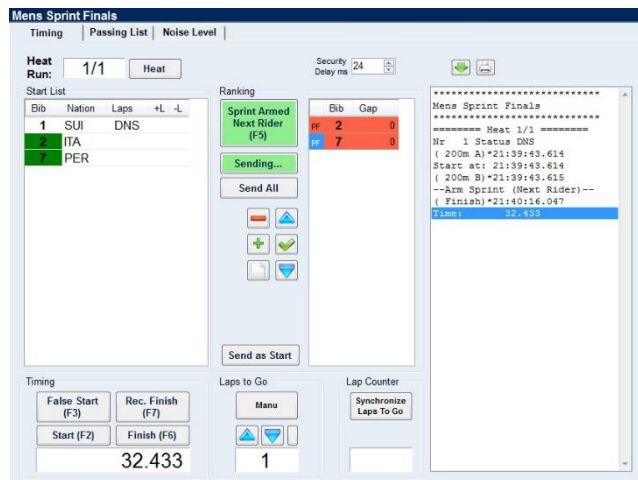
Mens Sprint Finals

Timing | Passing List | Noise Level

Heat Run: 1/1 Heat

Security Delay ms 24

Start List

| Bib | Nation | Laps | +L | -L |
|---|---|---|---|---|
| 1 | SUI | DNS | | |
| 2 | ITA | | | |
| 7 | PER | | | |

Ranking

Sprint Armed Next Rider (F5)

Sending...

Send All

Send as Start

| | Bib | Gap |
|---|---|---|
| PF | 2 | 0 |
| PF | 7 | 0 |

****************************
Mens Sprint Finals
****************************
======== Heat 1/1 ========
Nr 1 Status DNS
( 200m A)*21:39:43.614
Start at: 21:39:43.614
( 200m B)*21:39:43.615
--Arm Sprint (Next Rider)--
( Finish)*21:40:16.047
Time: 32.433

Timing

False Start (F3)

Rec. Finish (F7)

Start (F2)

Finish (F6)

32.433

Laps to Go

Manu

1

Lap Counter

Synchronize Laps To Go